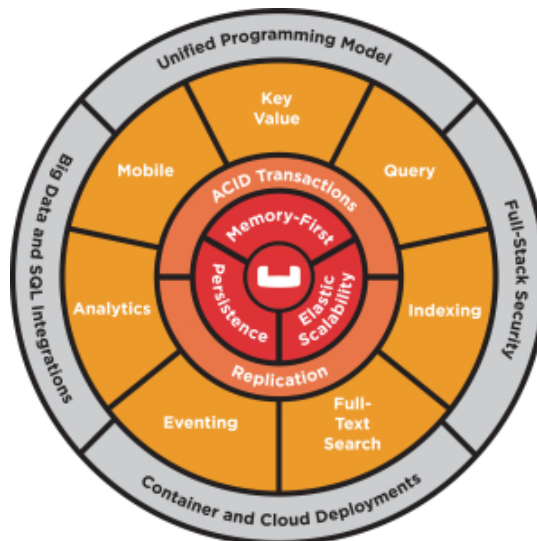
Unified Programming Model

Full-Stack Security

Container and Cloud Deployments

Big Data and SQL Integrations

Key Value

Query

Indexing

Full-Text Search

Eventing

Analytics

Mobile

ACID Transactions

Replication

Memory-First

Elastic Scalability

Persistence